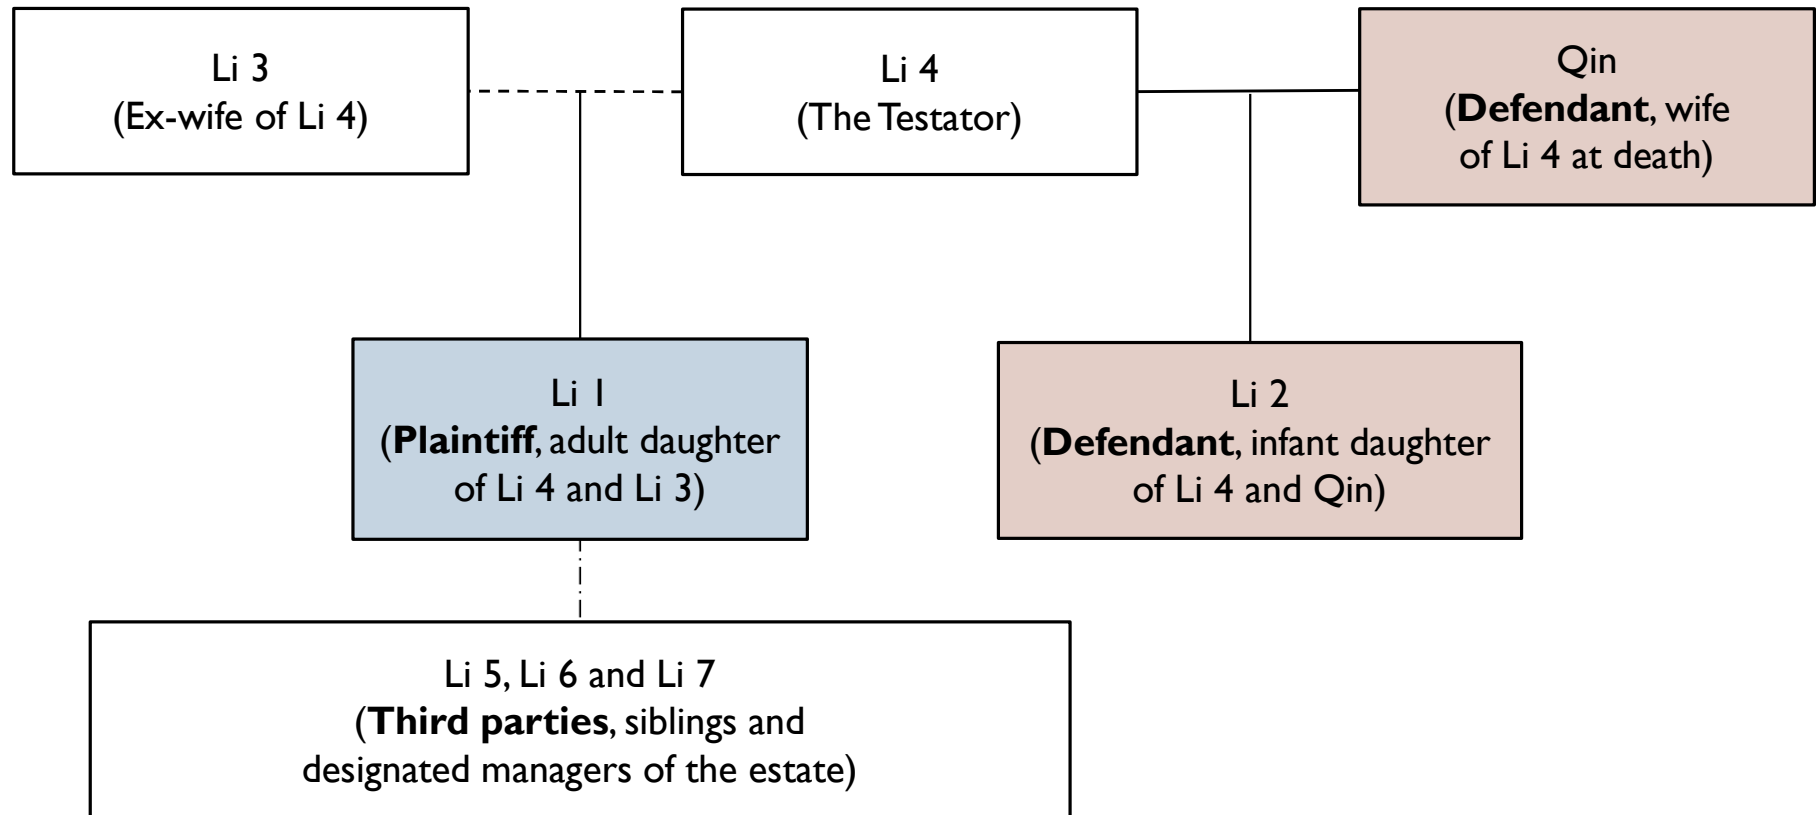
Li 3
(Ex-wife of Li 4)

Li 4
(The Testator)

Qin
(**Defendant**, wife of Li 4 at death)

Li 1
(**Plaintiff**, adult daughter of Li 4 and Li 3)

Li 2
(**Defendant**, infant daughter of Li 4 and Qin)

Li 5, Li 6 and Li 7
(**Third parties**, siblings and designated managers of the estate)